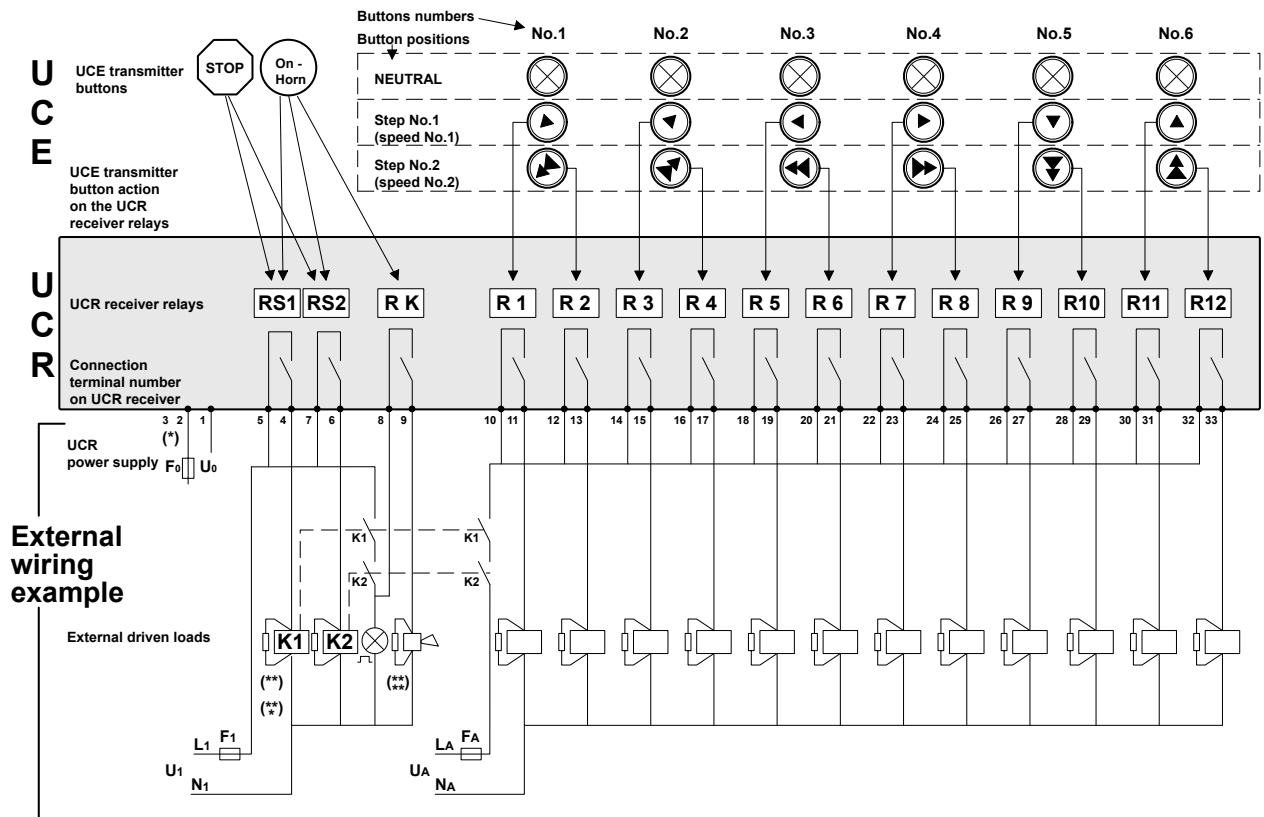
Buttons numbers
Button positions

No.1 No.2 No.3 No.4 No.5 No.6

U
C
E

UCE transmitter buttons

STOP

On - Horn

NEUTRAL

Step No.1 (speed No.1)

Step No.2 (speed No.2)

UCE transmitter button action on the UCR receiver relays

U
C
R

UCR receiver relays

RS1 RS2 R K R 1 R 2 R 3 R 4 R 5 R 6 R 7 R 8 R 9 R10 R11 R12

Connection terminal number on UCR receiver

3 2 1 5 4 7 6 8 9 10 11 12 13 14 15 16 17 18 19 20 21 22 23 24 25 26 27 28 29 30 31 32 33

(*)

UCR power supply $F_0$ $U_0$

External wiring example

K1 K1
K2 K2

External driven loads

K1 K2

(**)
(**)
(**)
(*)

$L_1$ $F_1$
$U_1$
$N_1$

$L_A$ $F_A$
$U_A$
$N_A$